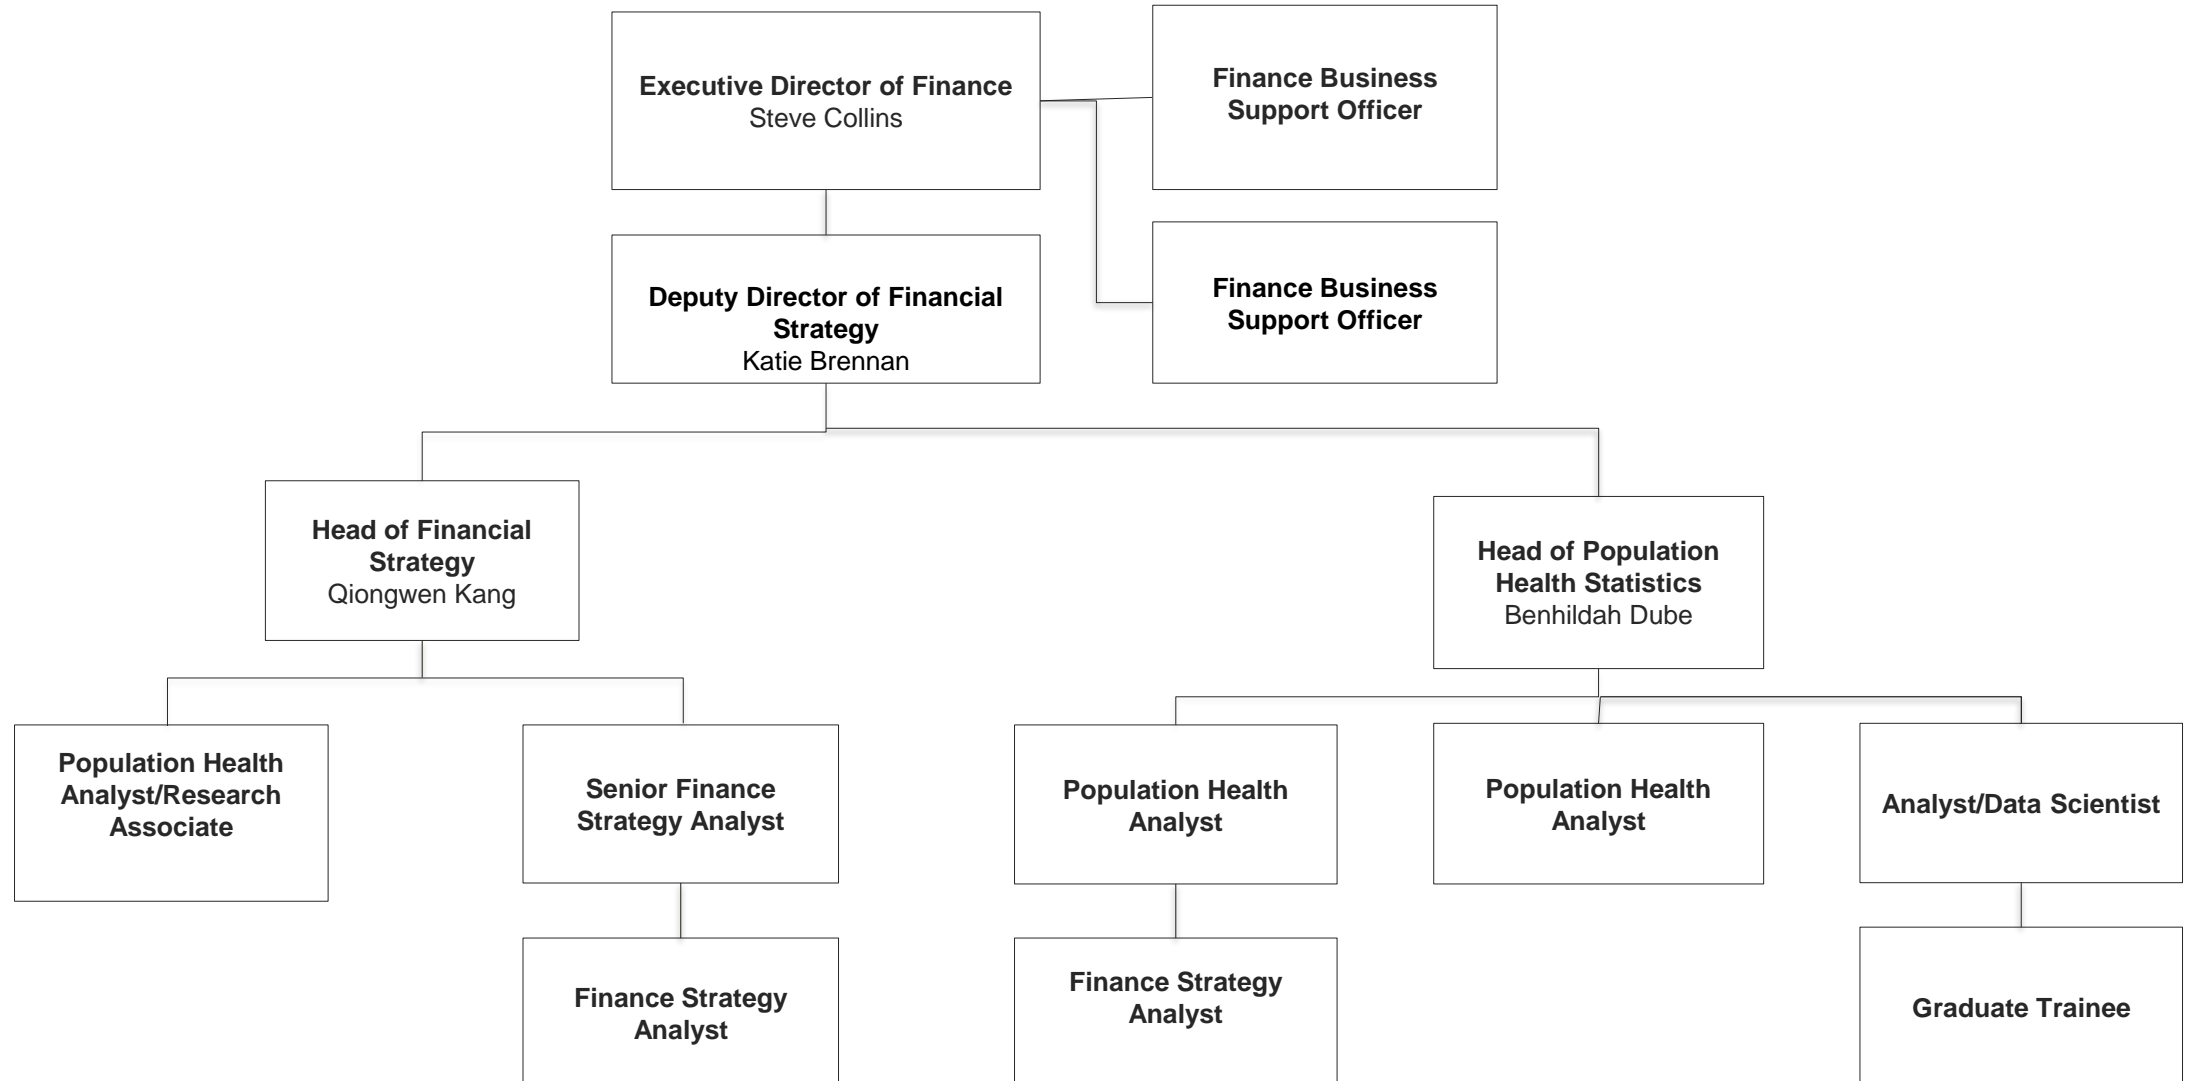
Executive Director of Finance
Steve Collins

Finance Business Support Officer

Finance Business Support Officer

Deputy Director of Financial Strategy
Katie Brennan

Head of Financial Strategy
Qiongwen Kang

Head of Population Health Statistics
Benhildah Dube

Population Health Analyst/Research Associate

Senior Finance Strategy Analyst

Finance Strategy Analyst

Population Health Analyst

Finance Strategy Analyst

Population Health Analyst

Analyst/Data Scientist

Graduate Trainee